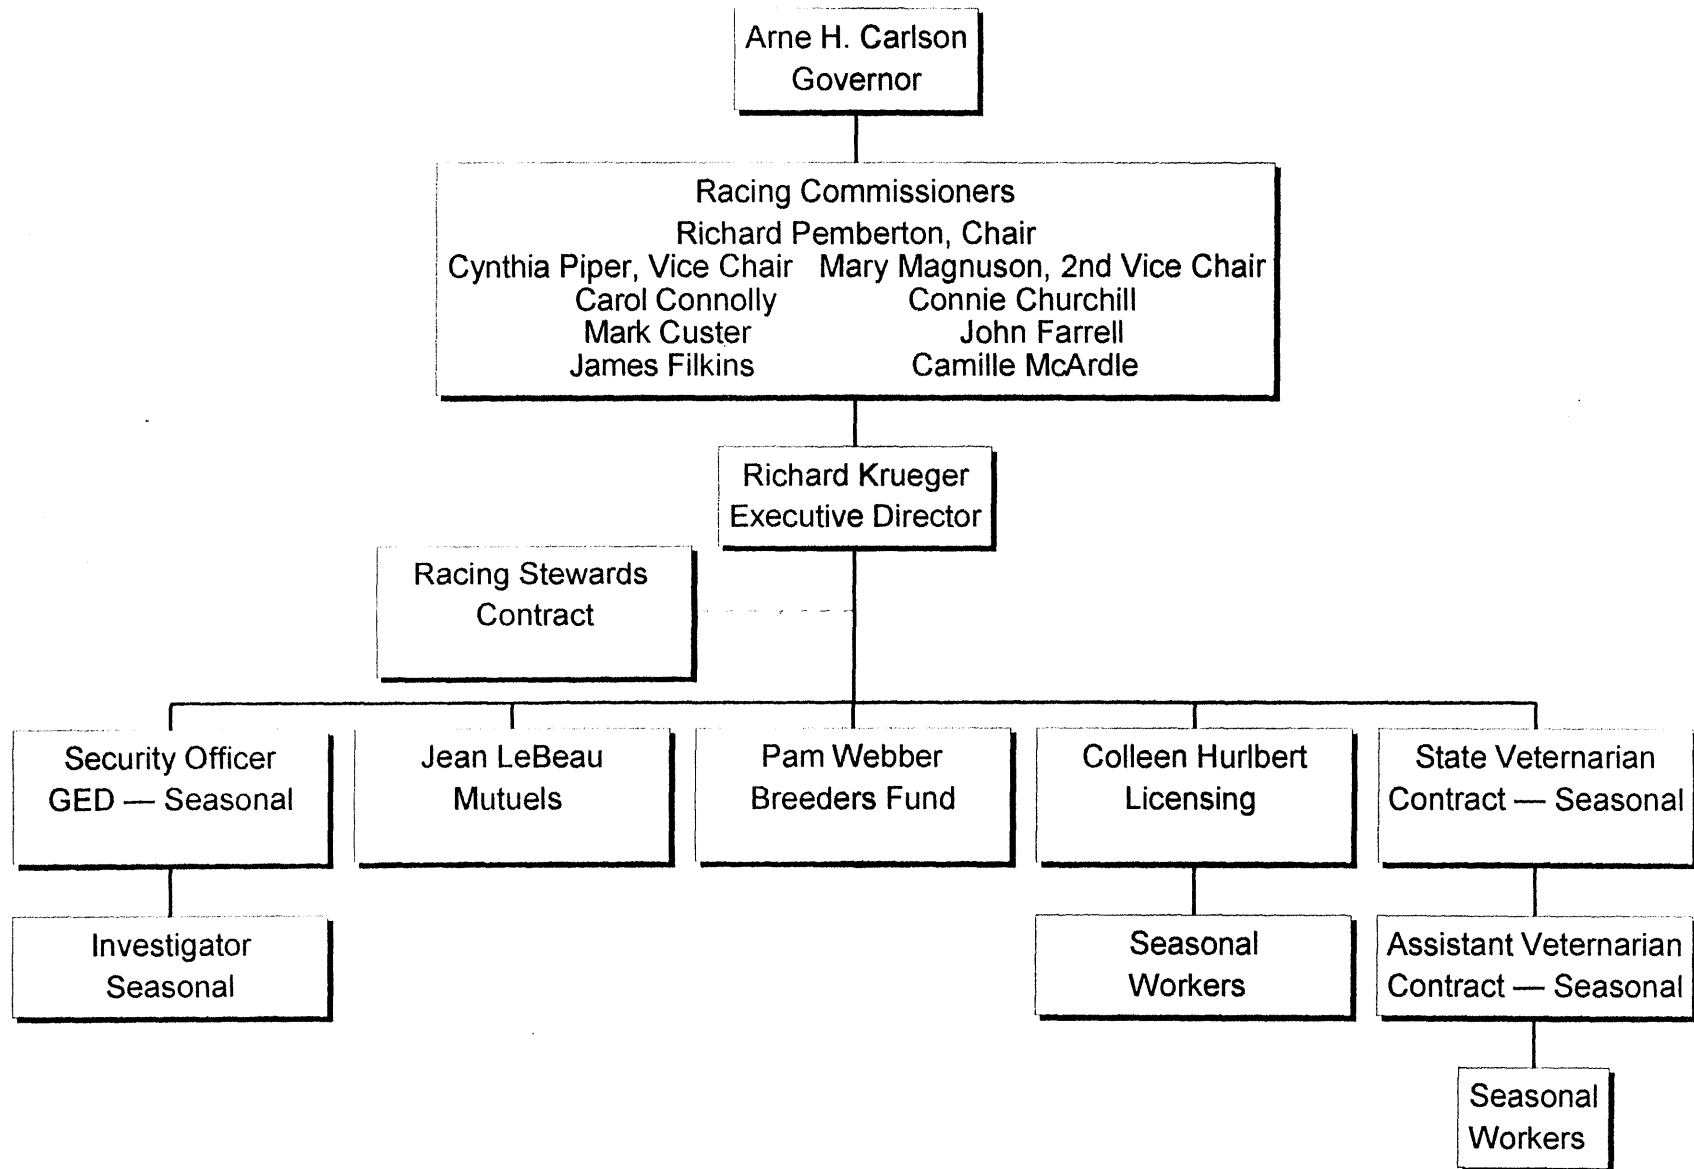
Arne H. Carlson
Governor

Racing Commissioners
Richard Pemberton, Chair
Cynthia Piper, Vice Chair
Mary Magnuson, 2nd Vice Chair
Carol Connolly
Connie Churchill
Mark Custer
John Farrell
James Filkins
Camille McArdle

Richard Krueger
Executive Director

Racing Stewards
Contract

Security Officer
GED — Seasonal

Jean LeBeau
Mutuels

Pam Webber
Breeders Fund

Colleen Hurlbert
Licensing

State Veternarian
Contract — Seasonal

Investigator
Seasonal

Seasonal
Workers

Assistant Veternarian
Contract — Seasonal

Seasonal
Workers